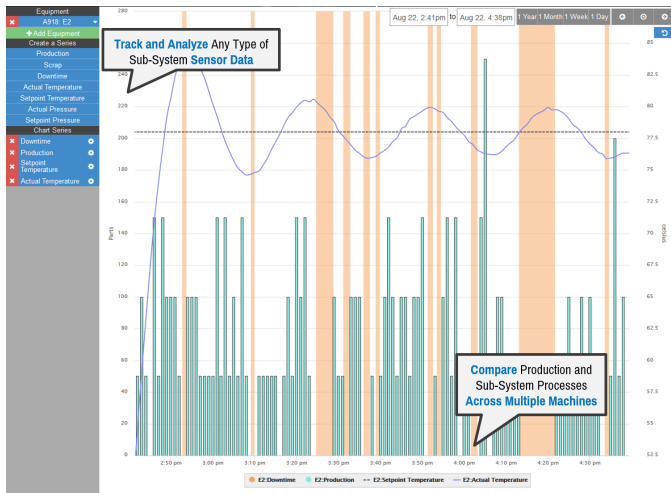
Equipment
A918: E2
+ Add Equipment
Create a Series
Production
Scrap
Downtime
Actual Temperature
Setpoint Temperature
Actual Pressure
Setpoint Pressure
Chart Series
Downtime
Production
Setpoint Temperature
Actual Temperature

Aug 22, 2:41pm to Aug 22, 4:38pm 1 Year 1 Month 1 Week 1 Day

Track and Analyze Any Type of Sub-System Sensor Data

Compare Production and Sub-System Processes Across Multiple Machines

280
260
240
220
200
180
160
140
120
100
80
60
40
20
0

Parts

85
82.5
80
77.5
75
72.5
70
67.5
65
62.5
60
57.5
55
52.5

Celsius

2:50 pm
3:00 pm
3:10 pm
3:20 pm
3:30 pm
3:40 pm
3:50 pm
4:00 pm
4:10 pm
4:20 pm
4:30 pm

E2:Downtime E2:Production E2:Setpoint Temperature E2:Actual Temperature